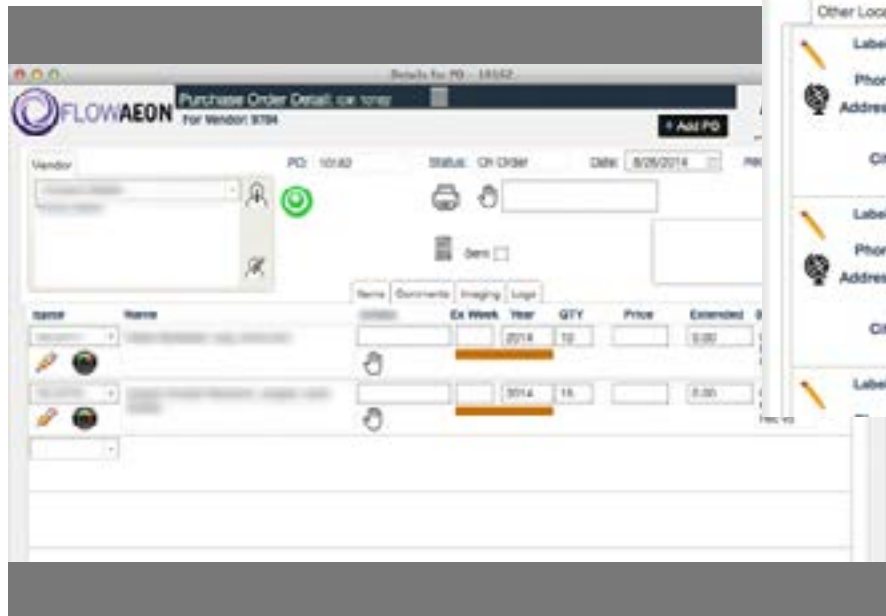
Other Loc

Details for PO - 10162

FLOWAEON

Purchase Order Detail: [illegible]

For Vendor: 9784

+ Add PO

Vendor

PO: 10162

Status: On Order

Date: 8/26/2014

Label

Phon

Address

Cit

Label

Phon

Address

Cit

Label

Item

Items

Comments

Imaging

Logs

Name

Ex Week

Year

QTY

Price

Extended

2014

12

0.00

2014

15

0.00